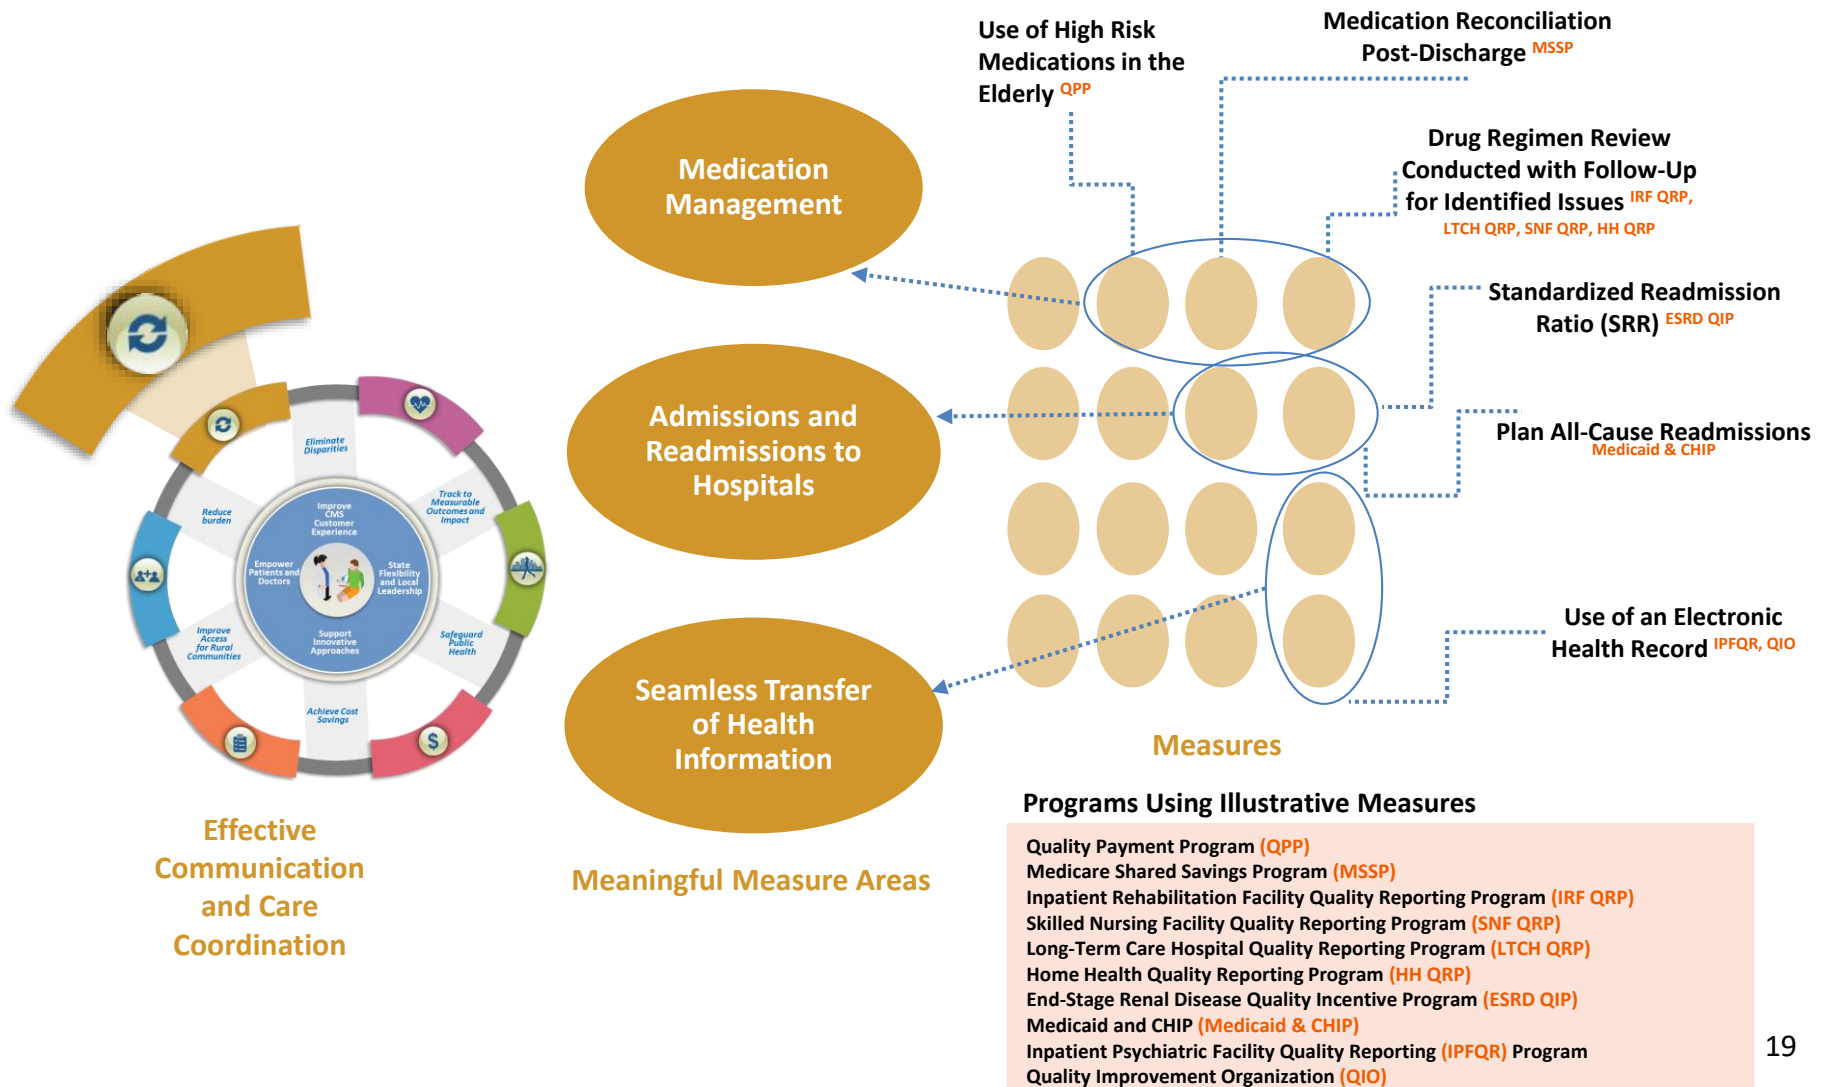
Eliminate Disparities

Track to Measurable Outcomes and Impact

Reduce burden

Improve CMS Customer Experience

Empower Patients and Doctors

State Flexibility and Local Leadership

Support Innovative Approaches

Improve Access for Rural Communities

Safeguard Public Health

Achieve Cost Savings

Effective Communication and Care Coordination

Medication Management

Admissions and Readmissions to Hospitals

Seamless Transfer of Health Information

Meaningful Measure Areas

Use of High Risk Medications in the Elderly QPP

Medication Reconciliation Post-Discharge MSSP

Drug Regimen Review Conducted with Follow-Up for Identified Issues IRF QRP, LTCH QRP, SNF QRP, HH QRP

Standardized Readmission Ratio (SRR) ESRD QIP

Plan All-Cause Readmissions Medicaid & CHIP

Use of an Electronic Health Record IPFQR, QIO

Measures

Programs Using Illustrative Measures

Quality Payment Program (QPP)
Medicare Shared Savings Program (MSSP)
Inpatient Rehabilitation Facility Quality Reporting Program (IRF QRP)
Skilled Nursing Facility Quality Reporting Program (SNF QRP)
Long-Term Care Hospital Quality Reporting Program (LTCH QRP)
Home Health Quality Reporting Program (HH QRP)
End-Stage Renal Disease Quality Incentive Program (ESRD QIP)
Medicaid and CHIP (Medicaid & CHIP)
Inpatient Psychiatric Facility Quality Reporting (IPFQR) Program
Quality Improvement Organization (QIO)

19